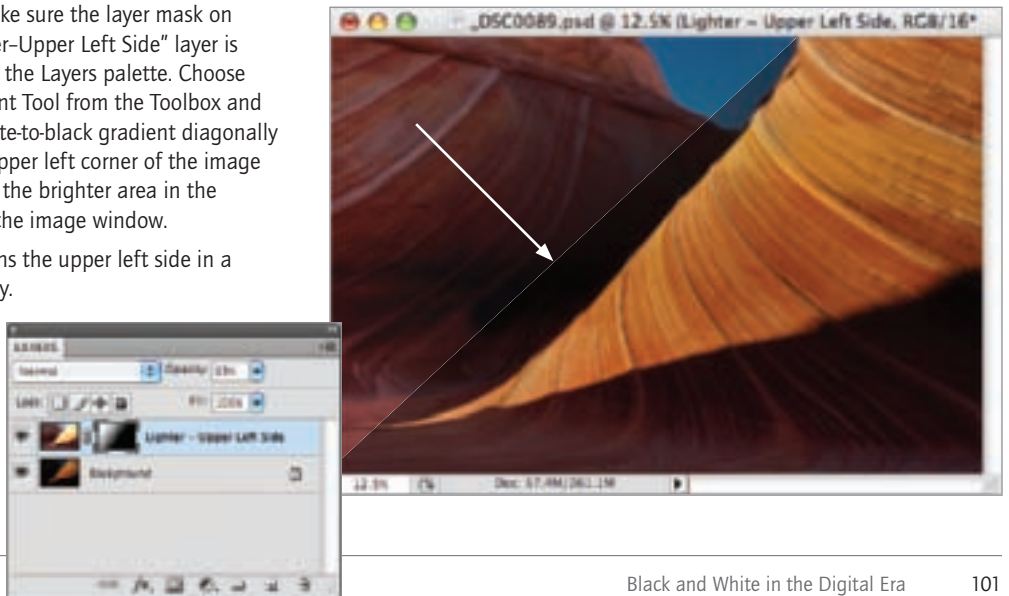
ke sure the layer mask on er–Upper Left Side" layer is the Layers palette. Choose nt Tool from the Toolbox and te-to-black gradient diagonally pper left corner of the image the brighter area in the the image window.

ns the upper left side in a y.

_DSC0089.psd @ 12.5% (Lighter – Upper Left Side, RGB/16*

LAYERS

Normal

Opacity: 100%

Lock:

Fill: 100%

Lighter – Upper Left Side

Background

12.5%

Doc: 57.4M/261.1M

Black and White in the Digital Era 101